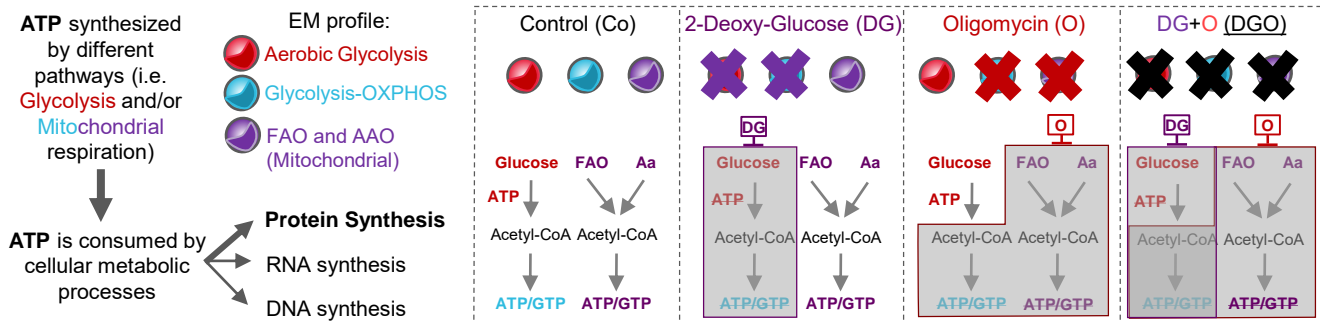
ATP synthesized by different pathways (i.e. Glycolysis and/or Mitochondrial respiration)

ATP is consumed by cellular metabolic processes

Protein Synthesis
RNA synthesis
DNA synthesis

EM profile:
Aerobic Glycolysis
Glycolysis-OXPHOS
FAO and AAO (Mitochondrial)

Control (Co)
Glucose FAO Aa
ATP
Acetyl-CoA Acetyl-CoA
ATP/GTP ATP/GTP

2-Deoxy-Glucose (DG)
DG
Glucose FAO Aa
ATP
Acetyl-CoA Acetyl-CoA
ATP/GTP ATP/GTP

Oligomycin (O)
O
Glucose FAO Aa
ATP
Acetyl-CoA Acetyl-CoA
ATP/GTP ATP/GTP

DG+O (DGO)
DG O
Glucose FAO Aa
ATP
Acetyl-CoA Acetyl-CoA
ATP/GTP ATP/GTP